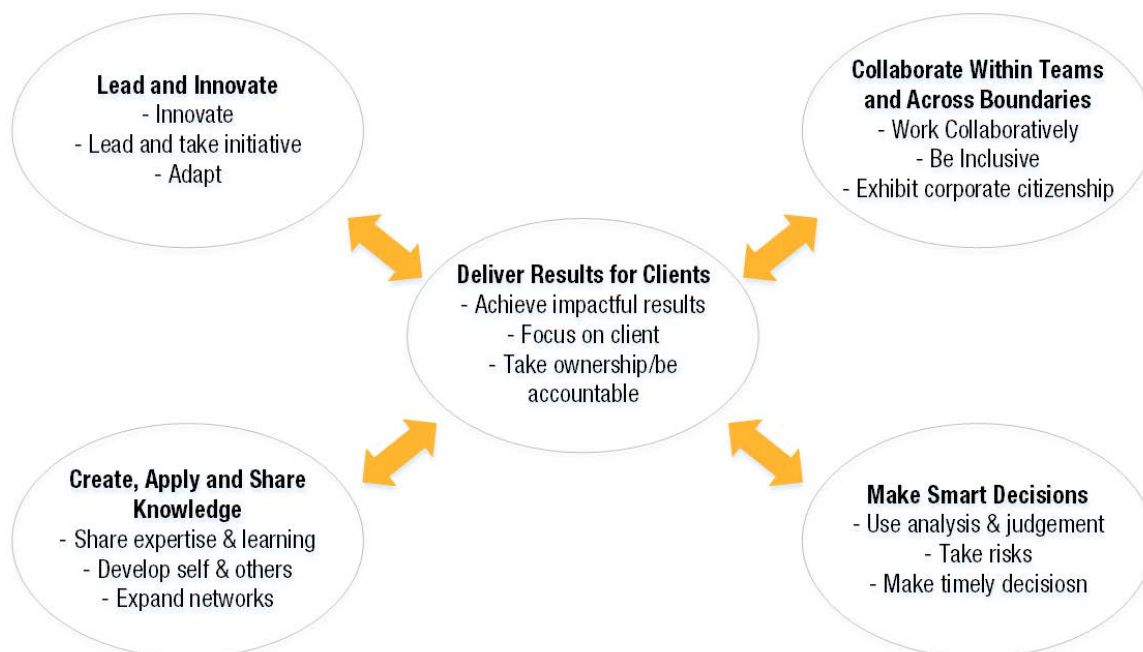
**Lead and Innovate**
- Innovate
- Lead and take initiative
- Adapt

**Collaborate Within Teams and Across Boundaries**
- Work Collaboratively
- Be Inclusive
- Exhibit corporate citizenship

**Deliver Results for Clients**
- Achieve impactful results
- Focus on client
- Take ownership/be accountable

**Create, Apply and Share Knowledge**
- Share expertise & learning
- Develop self & others
- Expand networks

**Make Smart Decisions**
- Use analysis & judgement
- Take risks
- Make timely decisiosn